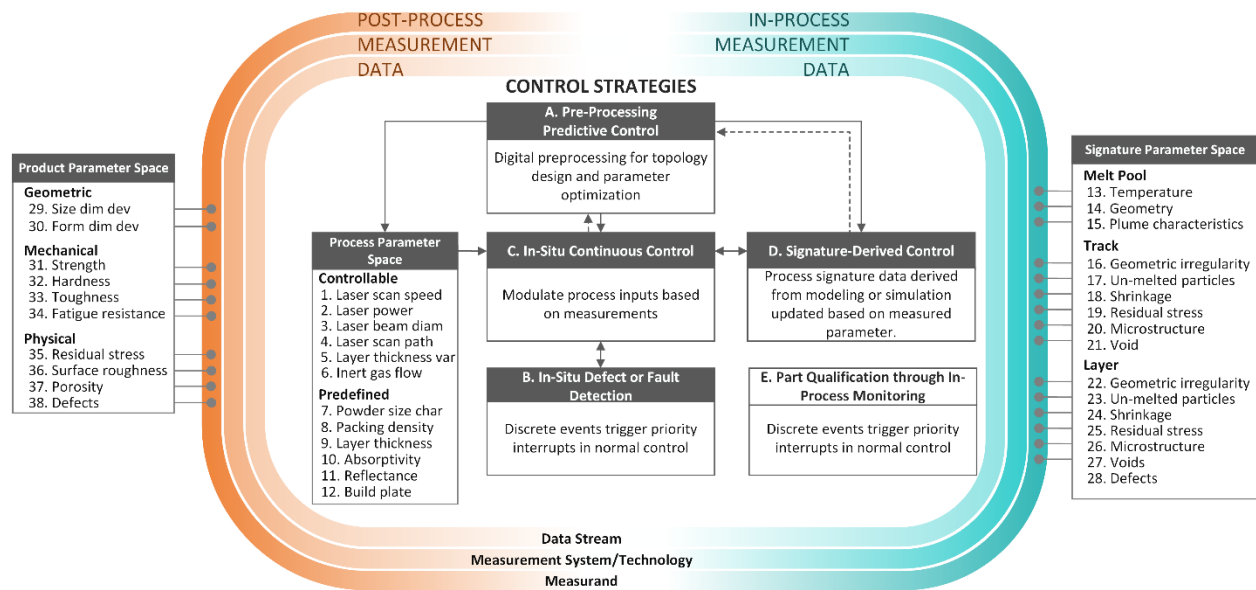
POST-PROCESS
MEASUREMENT
DATA

IN-PROCESS
MEASUREMENT
DATA

CONTROL STRATEGIES

Product Parameter Space
Geometric
29. Size dim dev
30. Form dim dev
Mechanical
31. Strength
32. Hardness
33. Toughness
34. Fatigue resistance
Physical
35. Residual stress
36. Surface roughness
37. Porosity
38. Defects

A. Pre-Processing Predictive Control
Digital preprocessing for topology design and parameter optimization

Process Parameter Space
Controllable
1. Laser scan speed
2. Laser power
3. Laser beam diam
4. Laser scan path
5. Layer thickness var
6. Inert gas flow
Predefined
7. Powder size char
8. Packing density
9. Layer thickness
10. Absorptivity
11. Reflectance
12. Build plate

C. In-Situ Continuous Control
Modulate process inputs based on measurements

D. Signature-Derived Control
Process signature data derived from modeling or simulation updated based on measured parameter.

B. In-Situ Defect or Fault Detection
Discrete events trigger priority interrupts in normal control

E. Part Qualification through In-Process Monitoring
Discrete events trigger priority interrupts in normal control

Signature Parameter Space
Melt Pool
13. Temperature
14. Geometry
15. Plume characteristics
Track
16. Geometric irregularity
17. Un-melted particles
18. Shrinkage
19. Residual stress
20. Microstructure
21. Void
Layer
22. Geometric irregularity
23. Un-melted particles
24. Shrinkage
25. Residual stress
26. Microstructure
27. Voids
28. Defects

Data Stream
Measurement System/Technology
Measurand